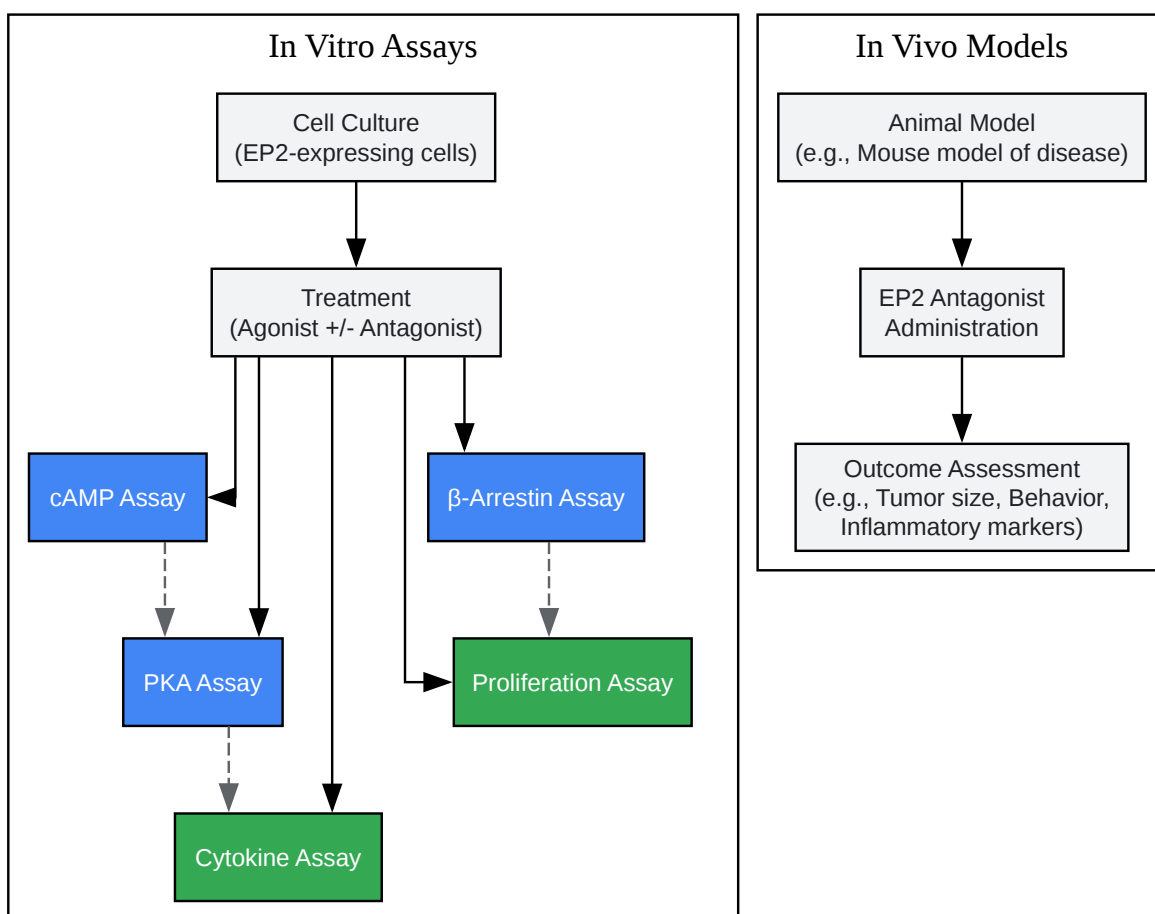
In Vitro Assays

Cell Culture
(EP2-expressing cells)

Treatment
(Agonist +/- Antagonist)

cAMP Assay

β-Arrestin Assay

PKA Assay

Proliferation Assay

Cytokine Assay

In Vivo Models

Animal Model
(e.g., Mouse model of disease)

EP2 Antagonist
Administration

Outcome Assessment
(e.g., Tumor size, Behavior,
Inflammatory markers)